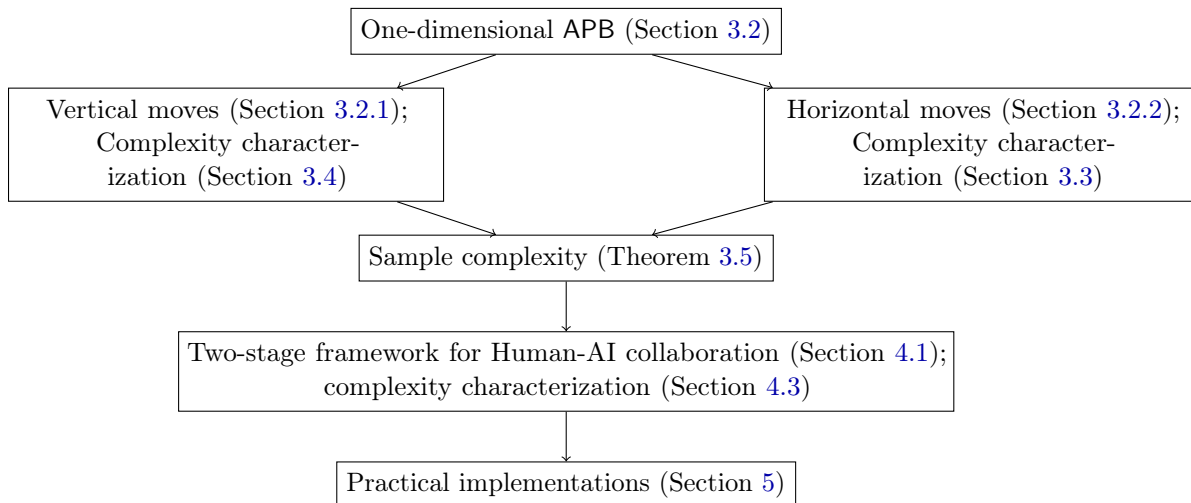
One-dimensional APB (Section 3.2)

Vertical moves (Section 3.2.1); Complexity characterization (Section 3.4)

Horizontal moves (Section 3.2.2); Complexity characterization (Section 3.3)

Sample complexity (Theorem 3.5)

Two-stage framework for Human-AI collaboration (Section 4.1); complexity characterization (Section 4.3)

Practical implementations (Section 5)